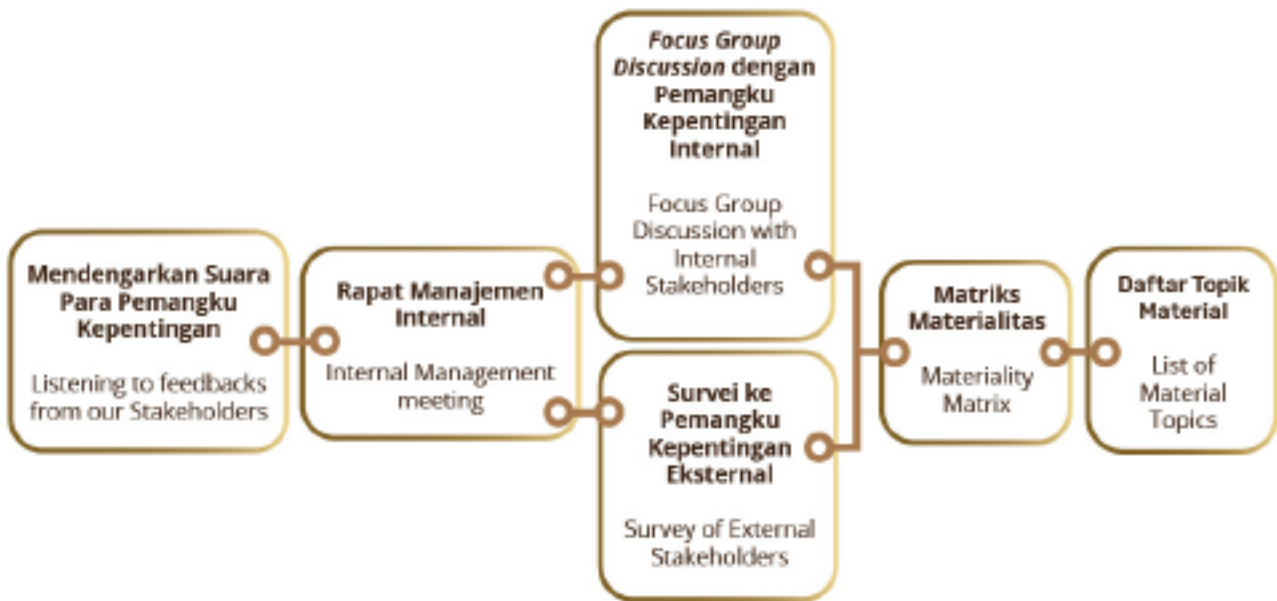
Mendengarkan Suara Para Pemangku Kepentingan

Listening to feedbacks from our Stakeholders

Rapat Manajemen Internal

Internal Management meeting

*Focus Group Discussion* dengan Pemangku Kepentingan Internal

Focus Group Discussion with Internal Stakeholders

Survei ke Pemangku Kepentingan Eksternal

Survey of External Stakeholders

Matriks Materialitas

Materiality Matrix

Daftar Topik Material

List of Material Topics